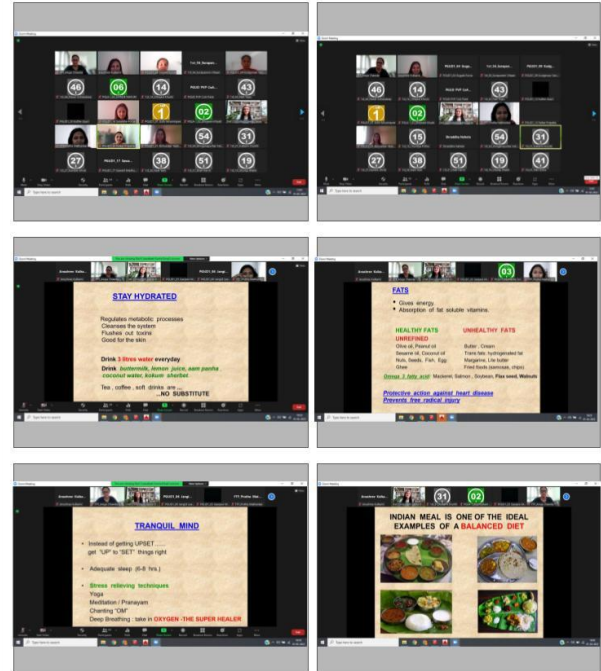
46 06 14 02 43
1 54 31
27 38 51 19

46 14 43
1 02
15 54 31
27 38 51 19 41

STAY HYDRATED

Regulates metabolic processes
Cleanses the system
Flushes out toxins
Good for the skin

Drink 3 litres water everyday
Drink buttermilk, lemon juice, aam panha coconut water, kokum sherbet

Tea , coffee , soft drinks are ....
...NO SUBSTITUTE

03

FATS
• Gives energy.
• Absorption of fat soluble vitamins.

HEALTHY FATS
UNREFINED
Olive oil, Peanut oil
Sesame oil, Coconut oil
Nuts, Seeds, Fish, Egg
Ghee

UNHEALTHY FATS
Butter , Cream
Trans fats, hydrogenated fat
Margarine, Lite butter
Fried foods (samosas, chips)

Omega 3 fatty acid Mackerel, Salmon , Soybean, Flax seed, Walnuts

Protective action against heart disease
Prevents free radical injury

TRANQUIL MIND

• Instead of getting UPSET......
get "UP" to "SET" things right

• Adequate sleep (6-8 hrs.)

• Stress relieving techniques
Yoga
Meditation / Pranayam
Chanting "OM"
Deep Breathing : take in OXYGEN -THE SUPER HEALER

31 02

INDIAN MEAL IS ONE OF THE IDEAL EXAMPLES OF A BALANCED DIET